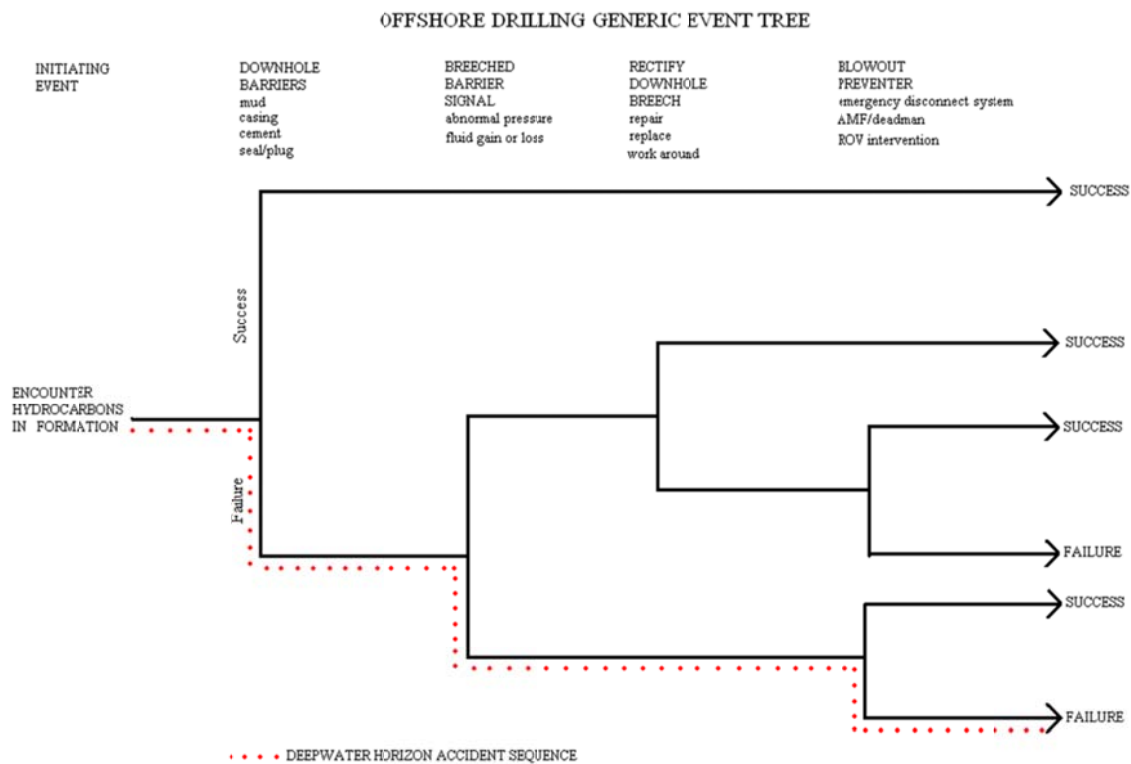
OFFSHORE DRILLING GENERIC EVENT TREE

INITIATING EVENT

DOWNHOLE BARRIERS
mud
casing
cement
seal/plug

BREECHED BARRIER SIGNAL
abnormal pressure
fluid gain or loss

RECTIFY DOWNHOLE BREECH
repair
replace
work around

BLOWOUT PREVENTER
emergency disconnect system
AMF/deadman
ROV intervention

SUCCESS

Success

SUCCESS

ENCOUNTER HYDROCARBONS IN FORMATION

SUCCESS

Failure

FAILURE

SUCCESS

FAILURE

DEEPWATER HORIZON ACCIDENT SEQUENCE